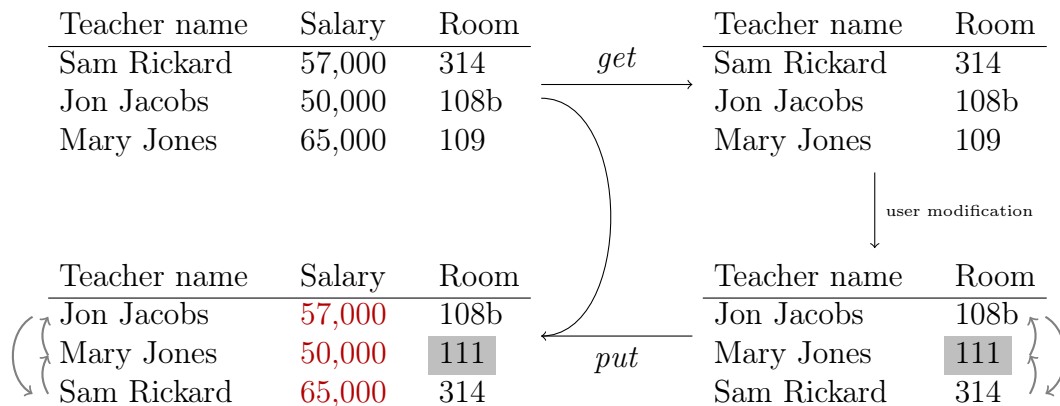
| Teacher name | Salary | Room |
|---|---|---|
| Sam Rickard | 57,000 | 314 |
| Jon Jacobs | 50,000 | 108b |
| Mary Jones | 65,000 | 109 |

*get*

| Teacher name | Room |
|---|---|
| Sam Rickard | 314 |
| Jon Jacobs | 108b |
| Mary Jones | 109 |

user modification

| Teacher name | Room |
|---|---|
| Jon Jacobs | 108b |
| Mary Jones | 111 |
| Sam Rickard | 314 |

*put*

| Teacher name | Salary | Room |
|---|---|---|
| Jon Jacobs | 57,000 | 108b |
| Mary Jones | 50,000 | 111 |
| Sam Rickard | 65,000 | 314 |